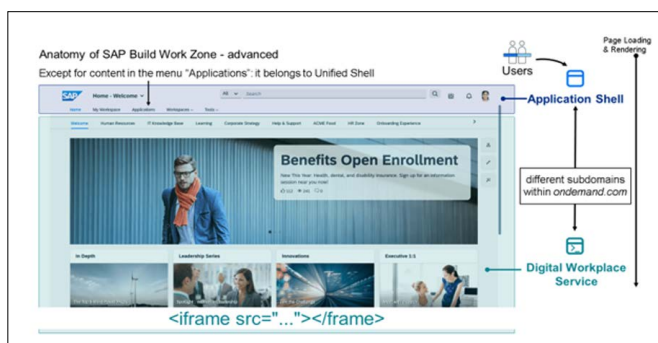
Anatomy of SAP Build Work Zone - advanced

Except for content in the menu "Applications": it belongs to Unified Shell

Users

Page Loading & Rendering

Application Shell

different subdomains within ondemand.com

Digital Workplace Service

SAP Home - Welcome

Home My Workspace Applications Workspaces Tools

All Search

Welcome Human Resources IT Knowledge Base Learning Corporate Strategy Help & Support ACME Food HR Zone Onboarding Experience

Benefits Open Enrollment

New This Year: Health, dental, and disability insurance. Sign up for an enrollment session near you now!

In Depth

Leadership Series

Innovations

Executive 1:1

<iframe src="..."></frame>